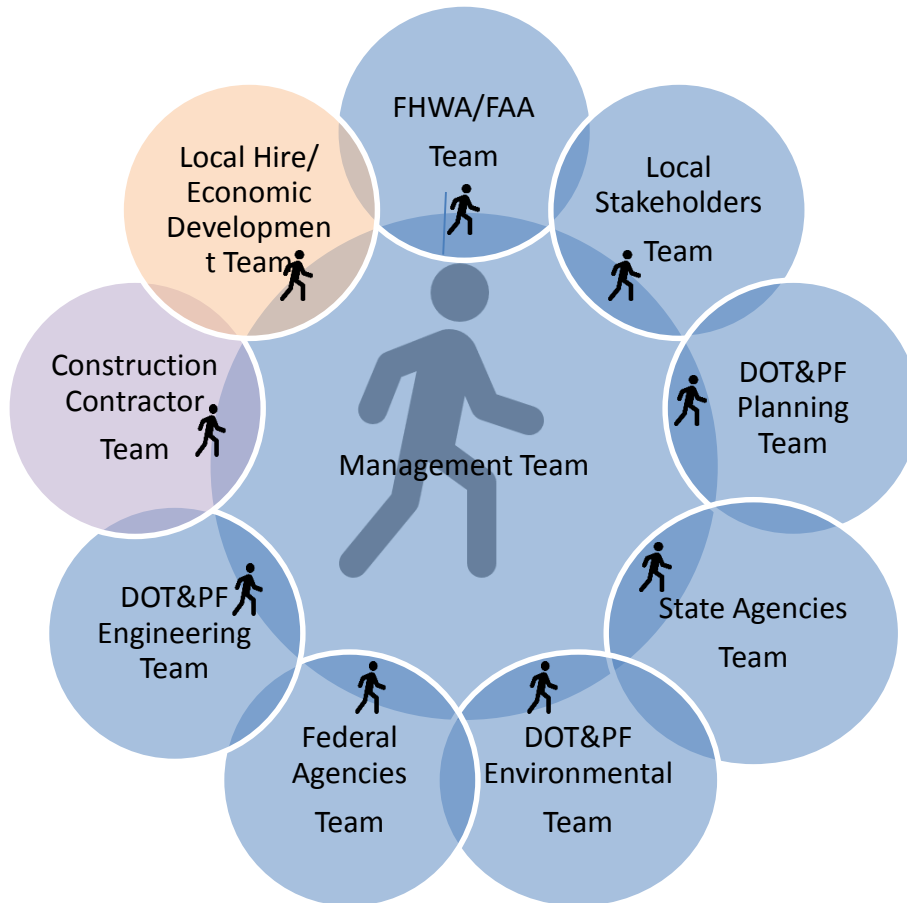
FHWA/FAA Team

Local Stakeholders Team

DOT&PF Planning Team

State Agencies Team

DOT&PF Environmental Team

Federal Agencies Team

DOT&PF Engineering Team

Construction Contractor Team

Local Hire/ Economic Developmen t Team

Management Team